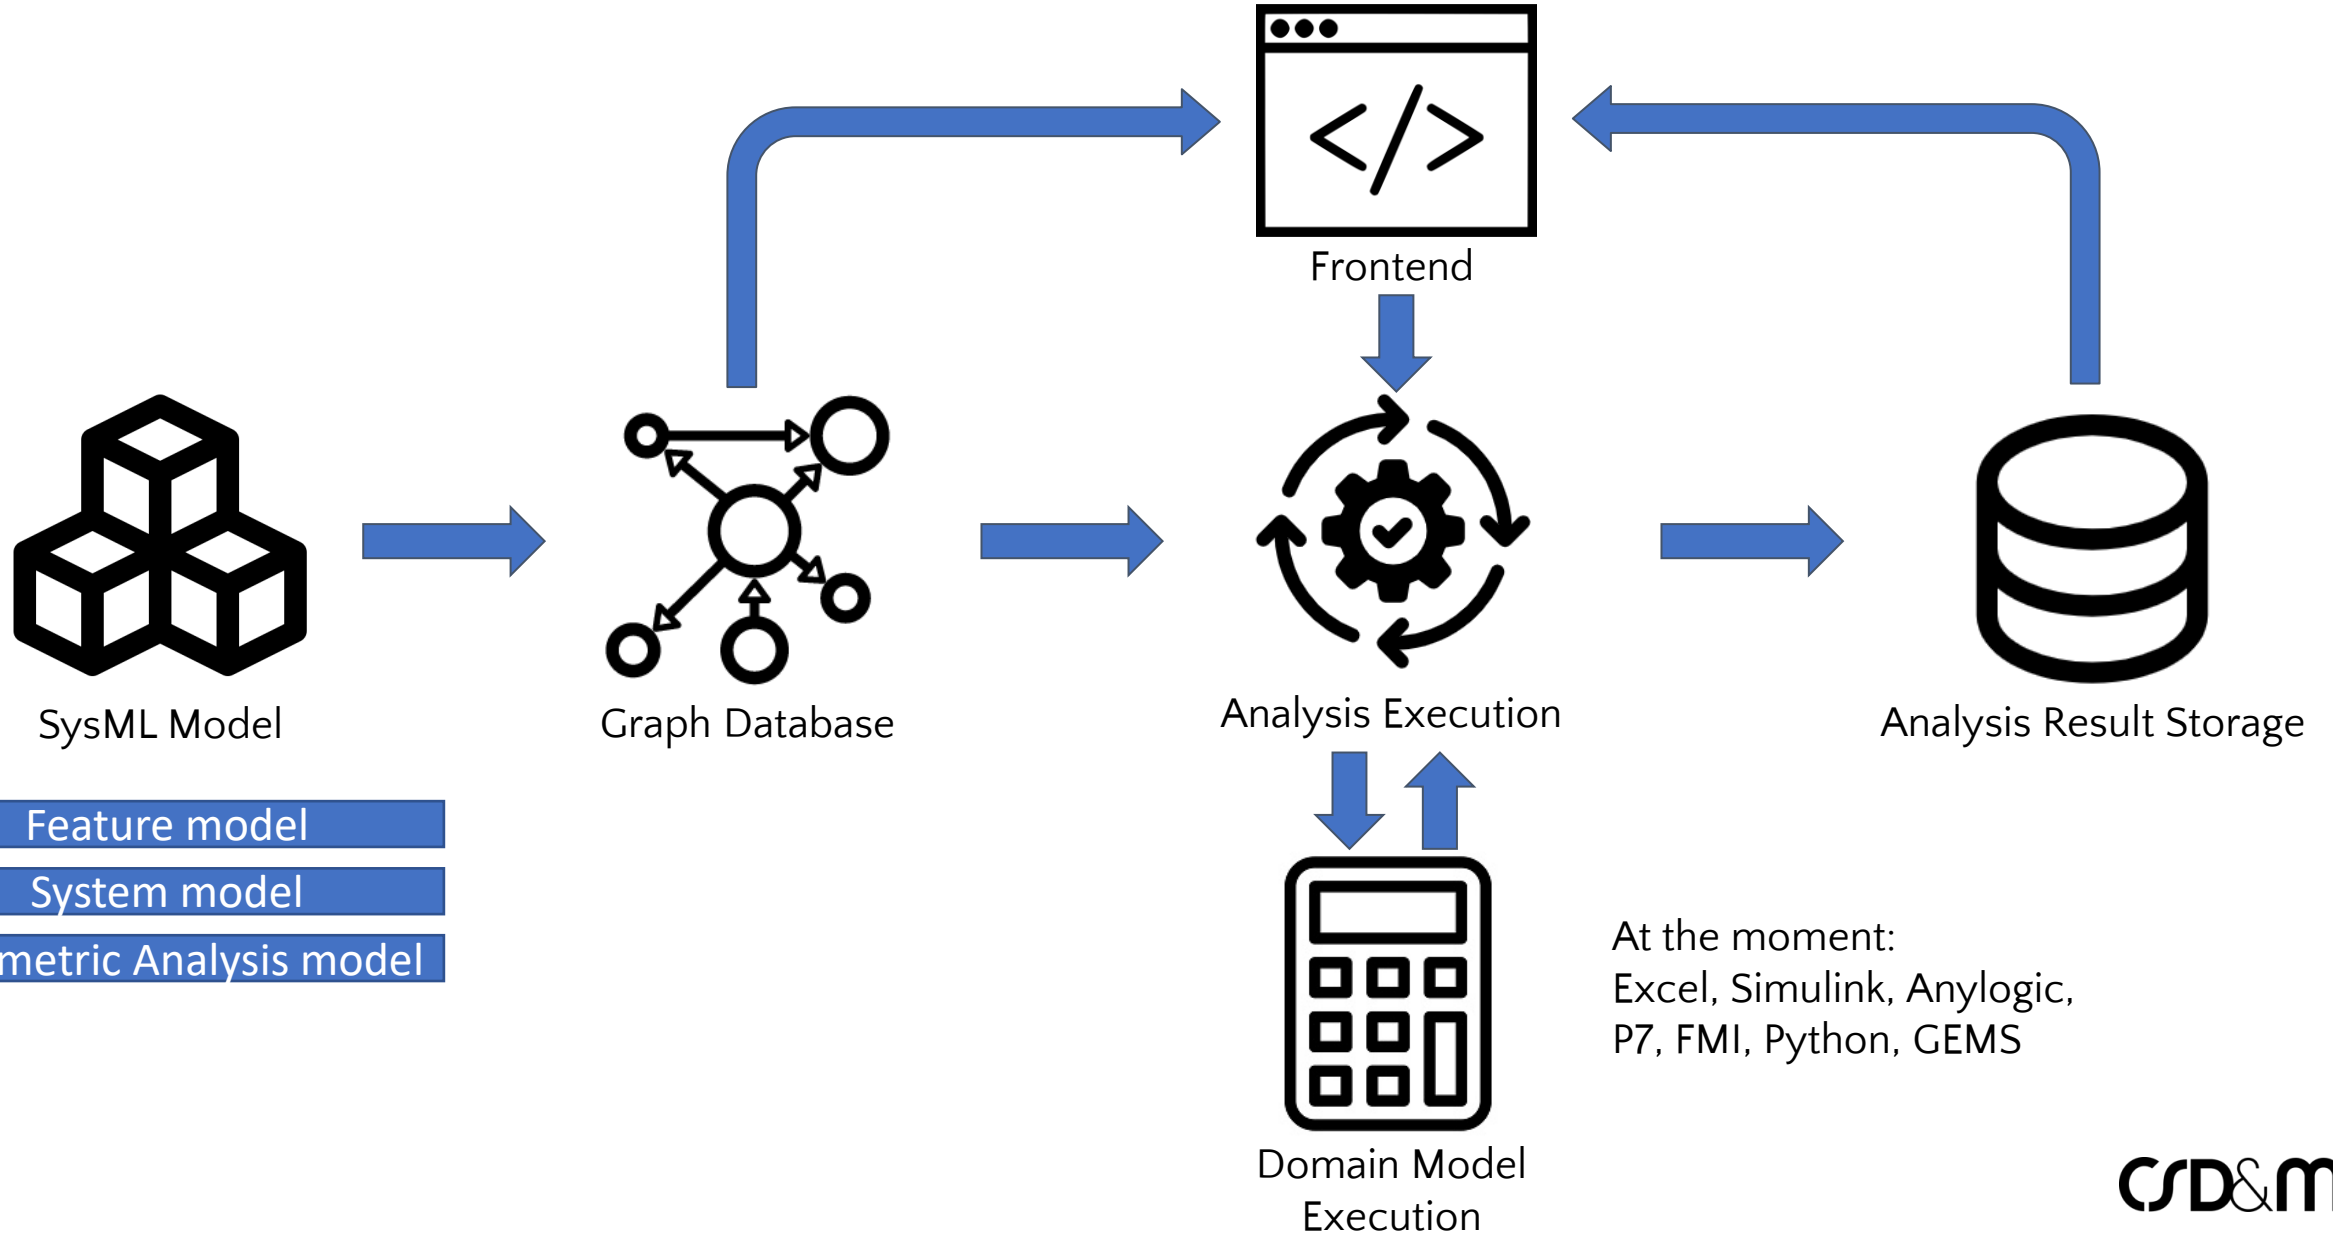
Frontend

SysML Model

Graph Database

Analysis Execution

Analysis Result Storage

Feature model
System model
metric Analysis model

Domain Model Execution

At the moment:
Excel, Simulink, Anylogic, P7, FMI, Python, GEMS

CSD&M